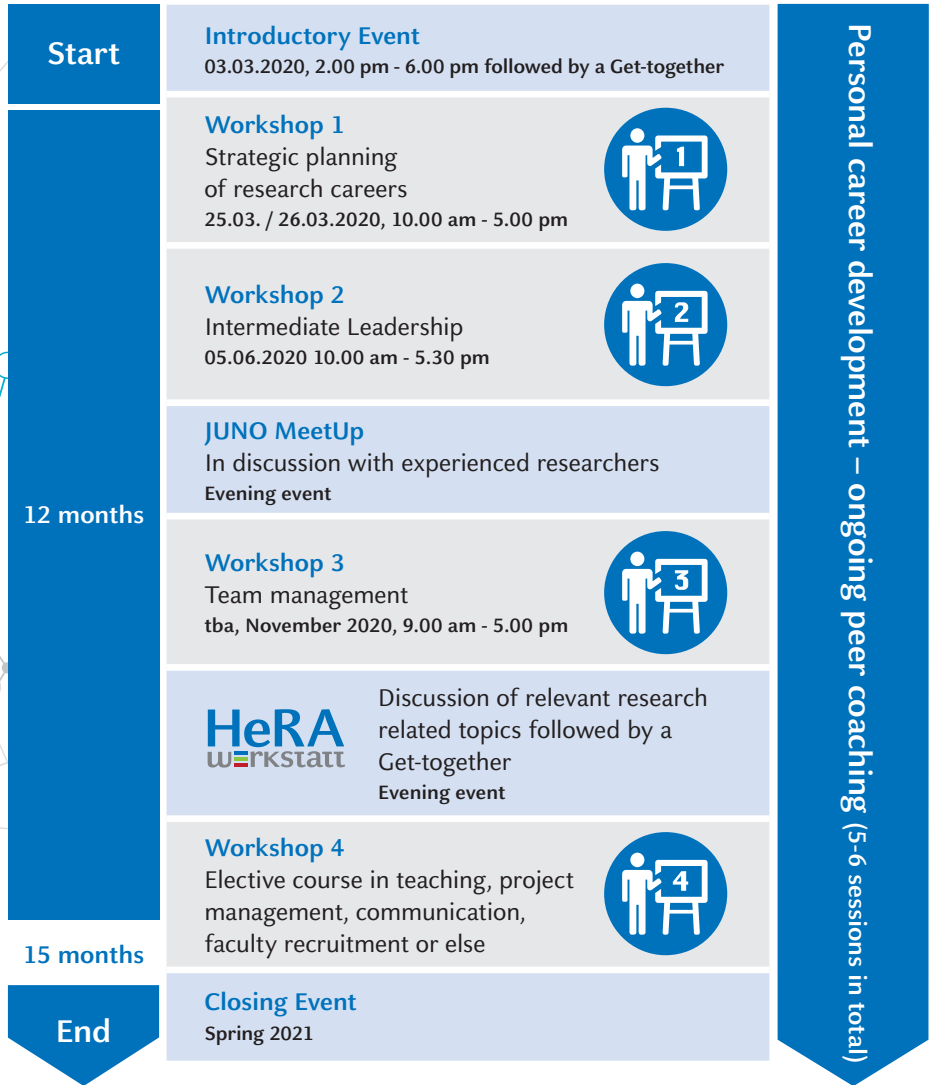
Start

Introductory Event
03.03.2020, 2.00 pm - 6.00 pm followed by a Get-together

12 months

Workshop 1
Strategic planning of research careers
25.03. / 26.03.2020, 10.00 am - 5.00 pm

1

Workshop 2
Intermediate Leadership
05.06.2020 10.00 am - 5.30 pm

2

JUNO MeetUp
In discussion with experienced researchers
Evening event

Workshop 3
Team management
tba, November 2020, 9.00 am - 5.00 pm

3

HeRA WERKSTATT

Discussion of relevant research related topics followed by a Get-together
Evening event

15 months

Workshop 4
Elective course in teaching, project management, communication, faculty recruitment or else

4

End

Closing Event
Spring 2021

Personal career development – ongoing peer coaching (5-6 sessions in total)